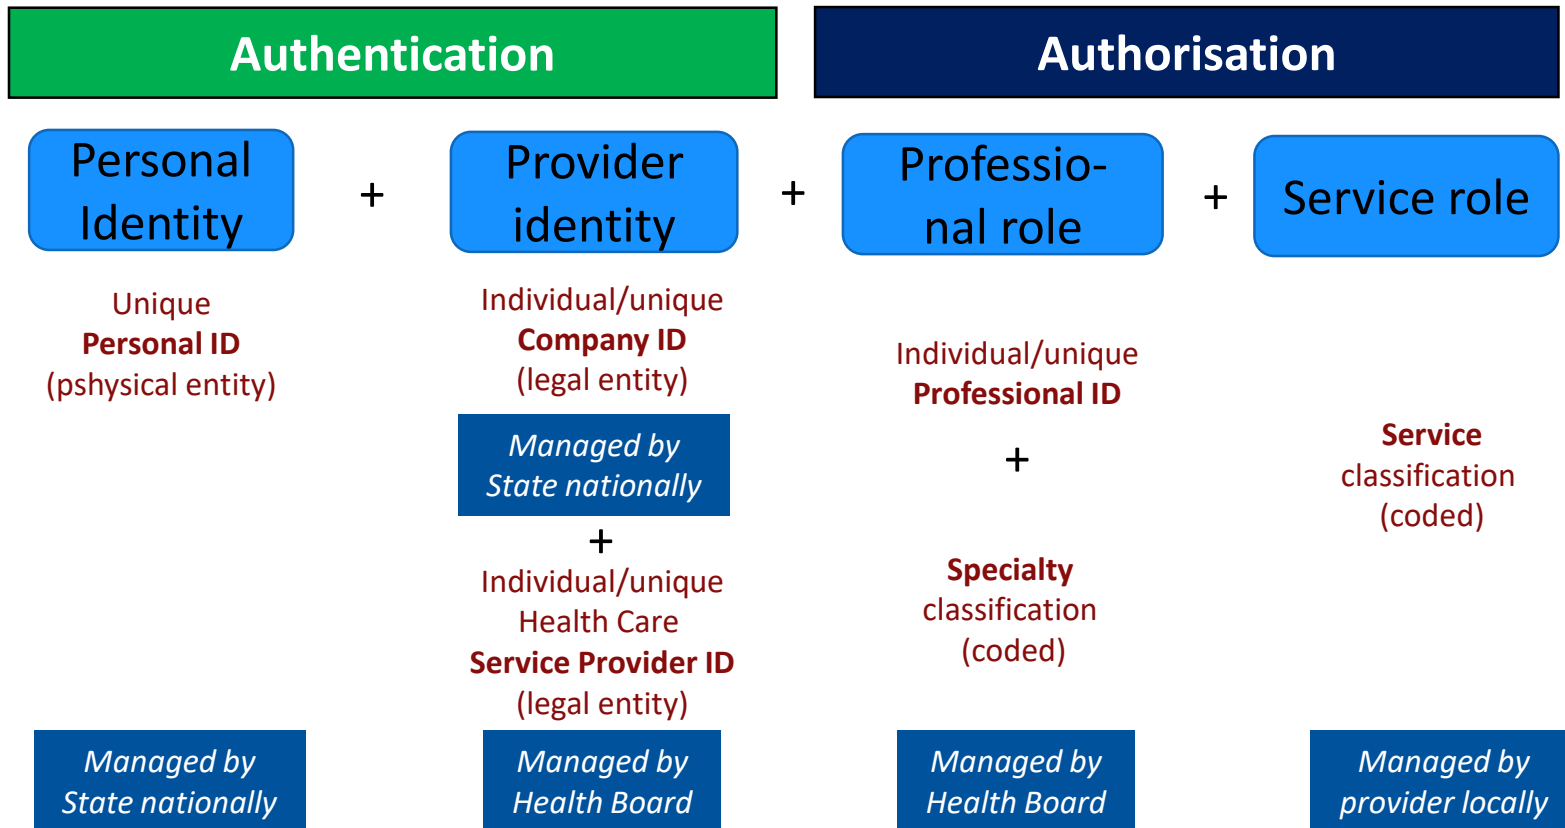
Authentication

Authorisation

Personal Identity

+

Provider identity

+

Professional role

+

Service role

Unique
**Personal ID**
(pshysical entity)

Managed by State nationally

Individual/unique
**Company ID**
(legal entity)

Managed by State nationally

+

Individual/unique
Health Care
**Service Provider ID**
(legal entity)

Managed by Health Board

Individual/unique
**Professional ID**

+

**Specialty**
classification
(coded)

Managed by Health Board

**Service**
classification
(coded)

Managed by provider locally